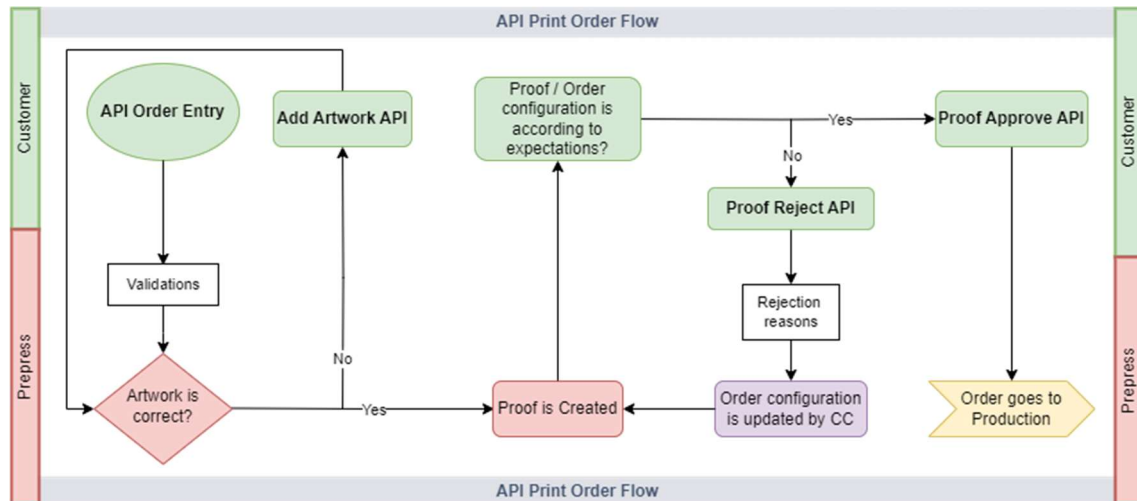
API Print Order Flow

Customer

Prepress

API Order Entry

Add Artwork API

Proof / Order configuration is according to expectations?

Yes

Proof Approve API

No

Proof Reject API

Validations

Rejection reasons

No

Artwork is correct?

Yes

Proof is Created

Order configuration is updated by CC

Order goes to Production

Customer

Prepress

API Print Order Flow